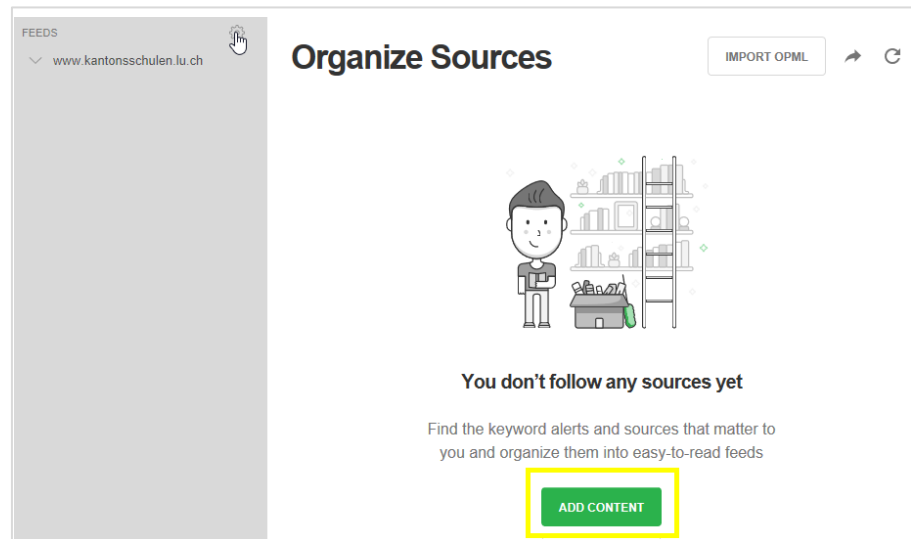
FEEDS

www.kantonsschulen.lu.ch

Organize Sources

IMPORT OPML

You don't follow any sources yet

Find the keyword alerts and sources that matter to you and organize them into easy-to-read feeds

ADD CONTENT